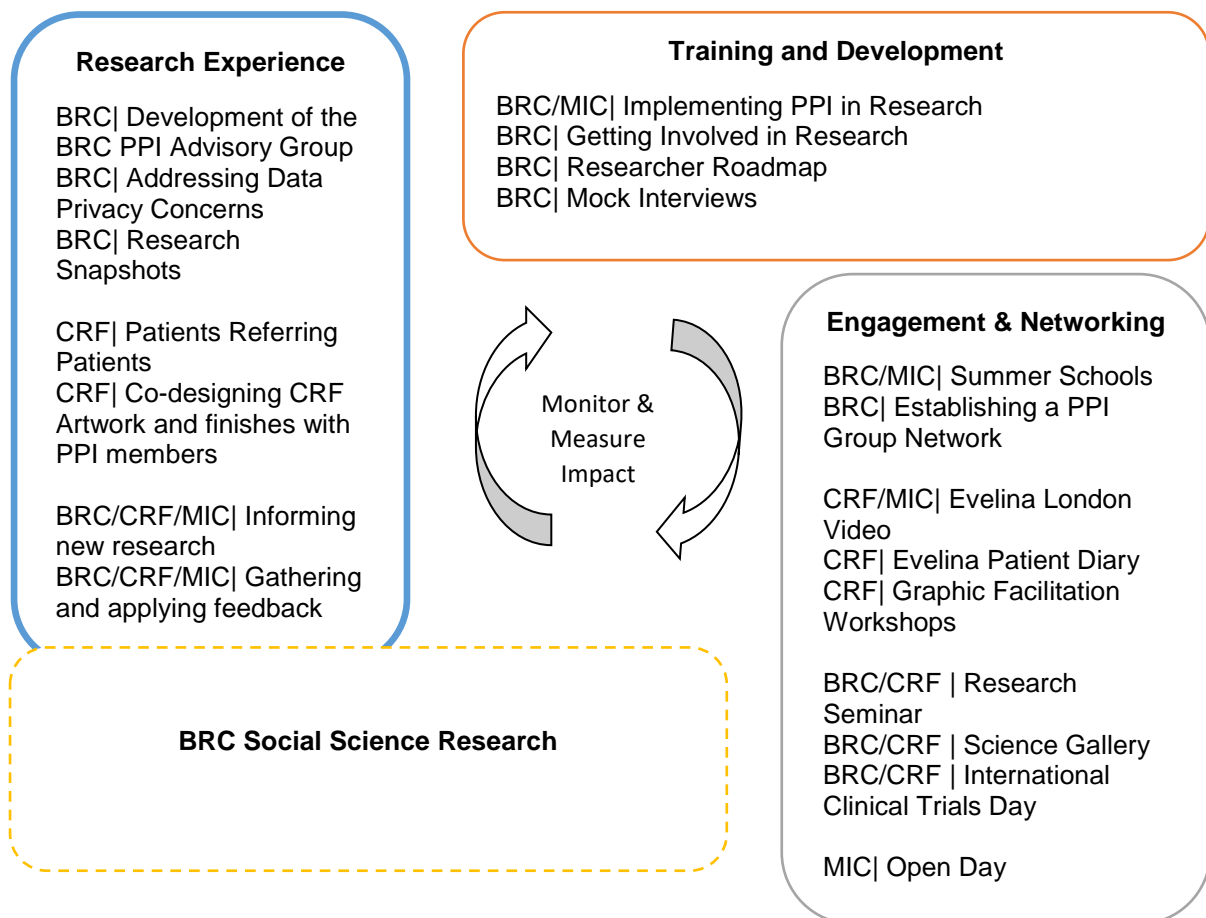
Research Experience

BRC| Development of the BRC PPI Advisory Group
BRC| Addressing Data Privacy Concerns
BRC| Research Snapshots

CRF| Patients Referring Patients
CRF| Co-designing CRF Artwork and finishes with PPI members

BRC/CRF/MIC| Informing new research
BRC/CRF/MIC| Gathering and applying feedback

Training and Development

BRC/MIC| Implementing PPI in Research
BRC| Getting Involved in Research
BRC| Researcher Roadmap
BRC| Mock Interviews

Monitor & Measure Impact

Engagement & Networking

BRC/MIC| Summer Schools
BRC| Establishing a PPI Group Network

CRF/MIC| Evelina London Video
CRF| Evelina Patient Diary
CRF| Graphic Facilitation Workshops

BRC/CRF | Research Seminar
BRC/CRF | Science Gallery
BRC/CRF | International Clinical Trials Day

MIC| Open Day

BRC Social Science Research